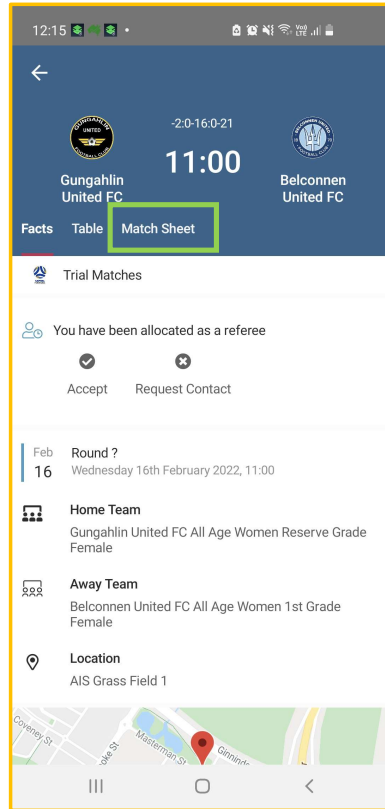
12:15

-2:0-16:0-21

11:00

Gungahlin United FC

Belconnen United FC

Facts Table Match Sheet

Trial Matches

You have been allocated as a referee

Accept Request Contact

Feb 16 Round ?
Wednesday 16th February 2022, 11:00

Home Team
Gungahlin United FC All Age Women Reserve Grade Female

Away Team
Belconnen United FC All Age Women 1st Grade Female

Location
AIS Grass Field 1

Coveney St
Masterman St
Ginninda